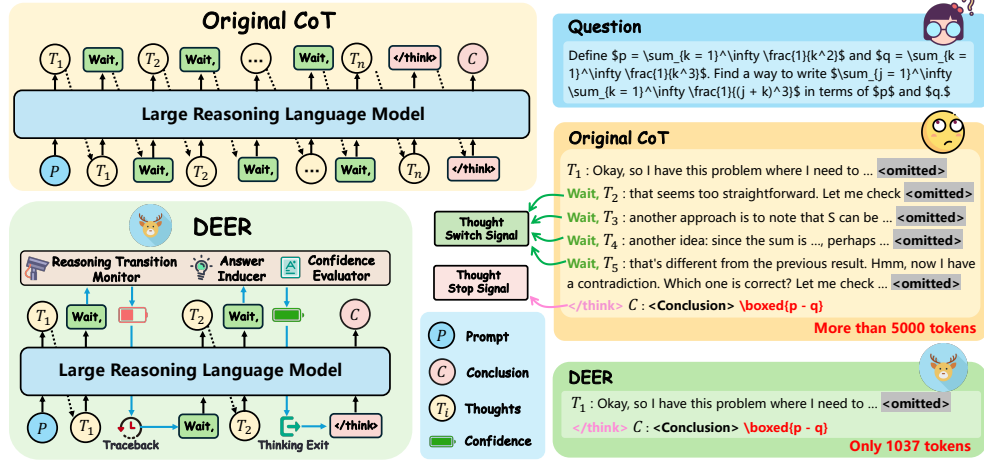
Original CoT

$T_1$ Wait, $T_2$ Wait, ... Wait, $T_n$ </think> $C$

Large Reasoning Language Model

$P$ $T_1$ Wait, $T_2$ Wait, ... Wait, $T_n$ </think>

DEER

Reasoning Transition Monitor
Answer Inducer
Confidence Evaluator

$T_1$ Wait, $T_2$ Wait, $C$

Large Reasoning Language Model

$P$ $T_1$ Traceback Wait, $T_2$ Thinking Exit </think>

Question

Define $p = \sum_{k = 1}^\infty \frac{1}{k^2}$ and $q = \sum_{k = 1}^\infty \frac{1}{k^3}$. Find a way to write $\sum_{j = 1}^\infty \sum_{k = 1}^\infty \frac{1}{(j + k)^3}$ in terms of $p$ and $q.$

Original CoT

$T_1$ : Okay, so I have this problem where I need to ... <omitted>
Wait, $T_2$ : that seems too straightforward. Let me check <omitted>
Wait, $T_3$ : another approach is to note that S can be ... <omitted>
Wait, $T_4$ : another idea: since the sum is ..., perhaps ... <omitted>
Wait, $T_5$ : that's different from the previous result. Hmm, now I have a contradiction. Which one is correct? Let me check ... <omitted>
</think> $C$ : <Conclusion> \boxed{p - q}
More than 5000 tokens

Thought Switch Signal

Thought Stop Signal

$P$ Prompt
$C$ Conclusion
$T_i$ Thoughts
Confidence

DEER
$T_1$ : Okay, so I have this problem where I need to ... <omitted>
</think> $C$ : <Conclusion> \boxed{p - q}
Only 1037 tokens